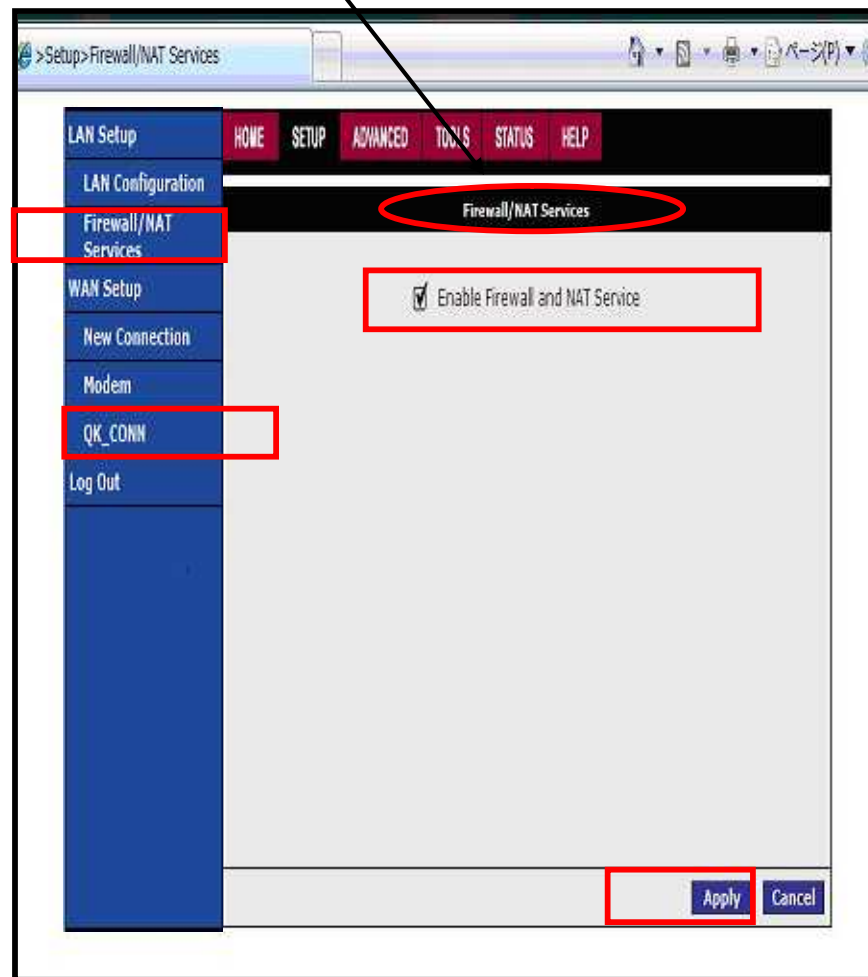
>Setup>Firewall/NAT Services

ページ(P)

HOME SETUP ADVANCED TOOLS STATUS HELP

LAN Setup
LAN Configuration
Firewall/NAT Services
WAN Setup
New Connection
Modem
QK_CONN
Log Out

Firewall/NAT Services

☑ Enable Firewall and NAT Service

Apply Cancel